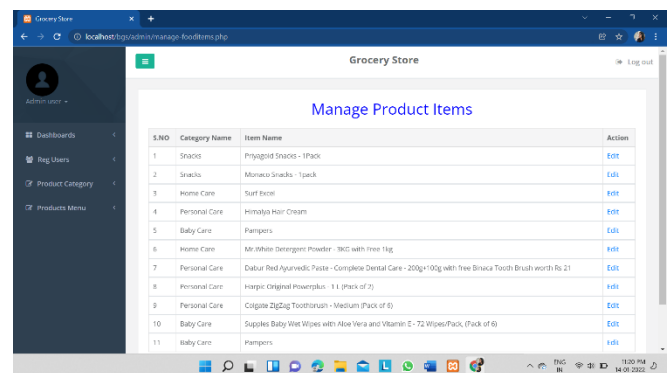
Grocery Store

localhost/bgs/admin/manage-fooditems.php

Admin user

Dashboards

Reg Users

Product Category

Products Menu

Grocery Store

Log out

Manage Product Items

| S.NO | Category Name | Item Name | Action |
|---|---|---|---|
| 1 | Snacks | Priyagold Snacks - 1Pack | Edit |
| 2 | Snacks | Monaco Snacks - 1pack | Edit |
| 3 | Home Care | Surf Excel | Edit |
| 4 | Personal Care | Himalya Hair Cream | Edit |
| 5 | Baby Care | Pampers | Edit |
| 6 | Home Care | Mr.White Detergent Powder - 3KG with Free 1kg | Edit |
| 7 | Personal Care | Dabur Red Ayurvedic Paste - Complete Dental Care - 200g+100g with free Binaca Tooth Brush worth Rs 21 | Edit |
| 8 | Personal Care | Harpic Original Powerplus - 1 L (Pack of 2) | Edit |
| 9 | Personal Care | Colgate ZigZag Toothbrush - Medium (Pack of 6) | Edit |
| 10 | Baby Care | Supples Baby Wet Wipes with Aloe Vera and Vitamin E - 72 Wipes/Pack, (Pack of 6) | Edit |
| 11 | Baby Care | Pampers | Edit |

ENG IN

11:20 PM 14-01-2022